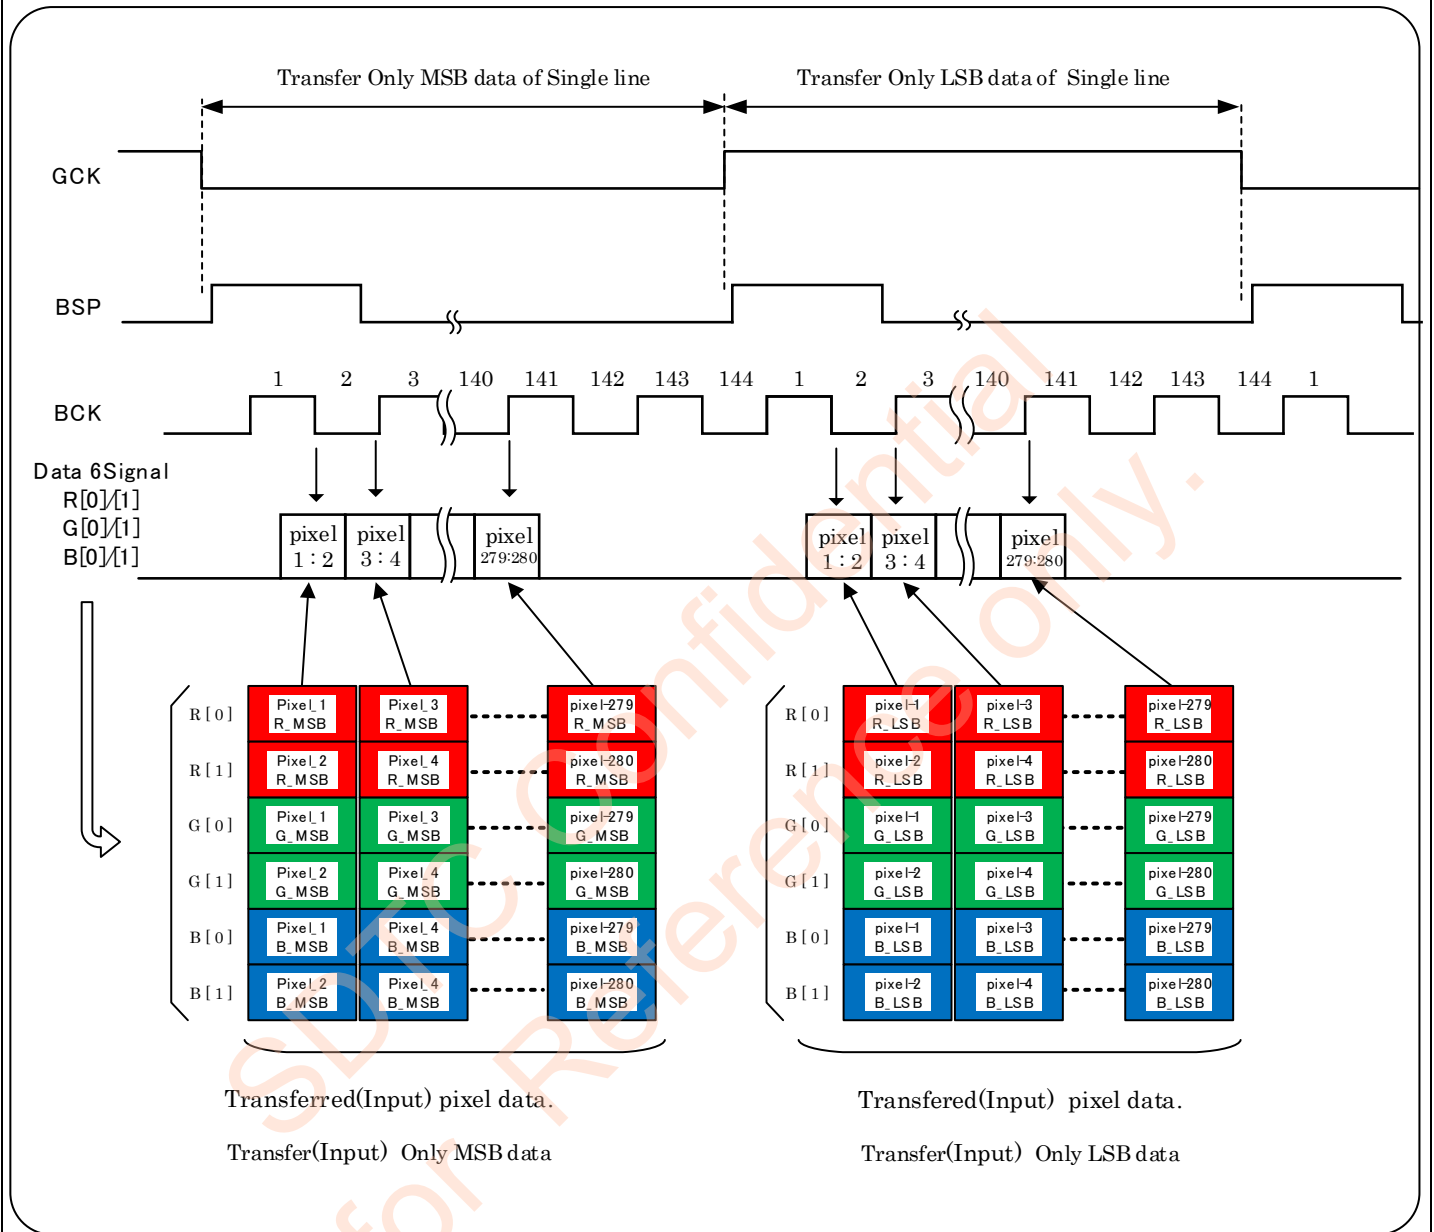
Transfer Only MSB data of Single line

Transfer Only LSB data of Single line

GCK

BSP

BCK

1 2 3 140 141 142 143 144 1 2 3 140 141 142 143 144 1

Data 6Signal
R[0]/[1]
G[0]/[1]
B[0]/[1]

pixel 1 : 2

pixel 3 : 4

pixel 279:280

pixel 1 : 2

pixel 3 : 4

pixel 279:280

| R[0] | Pixel_1 R_MSB | Pixel_3 R_MSB | pixel-279 R_MSB |
|---|---|---|---|
| R[1] | Pixel_2 R_MSB | Pixel_4 R_MSB | pixel-280 R_MSB |
| G[0] | Pixel_1 G_MSB | Pixel_3 G_MSB | pixel-279 G_MSB |
| G[1] | Pixel_2 G_MSB | Pixel_4 G_MSB | pixel-280 G_MSB |
| B[0] | Pixel_1 B_MSB | Pixel_4 B_MSB | pixel-279 B_MSB |
| B[1] | Pixel_2 B_MSB | Pixel_4 B_MSB | pixel-280 B_MSB |

| R[0] | pixel-1 R_LSB | pixel-3 R_LSB | pixel-279 R_LSB |
|---|---|---|---|
| R[1] | pixel-2 R_LSB | pixel-4 R_LSB | pixel-280 R_LSB |
| G[0] | pixel-1 G_LSB | pixel-3 G_LSB | pixel-279 G_LSB |
| G[1] | pixel-2 G_LSB | pixel-4 G_LSB | pixel-280 G_LSB |
| B[0] | pixel-1 B_LSB | pixel-3 B_LSB | pixel-279 B_LSB |
| B[1] | pixel-2 B_LSB | pixel-4 B_LSB | pixel-280 B_LSB |

Transferred(Input) pixel data.

Transfer(Input) Only MSB data

Transfered(Input) pixel data.

Transfer(Input) Only LSB data

SDTC Confidential for Reference only.